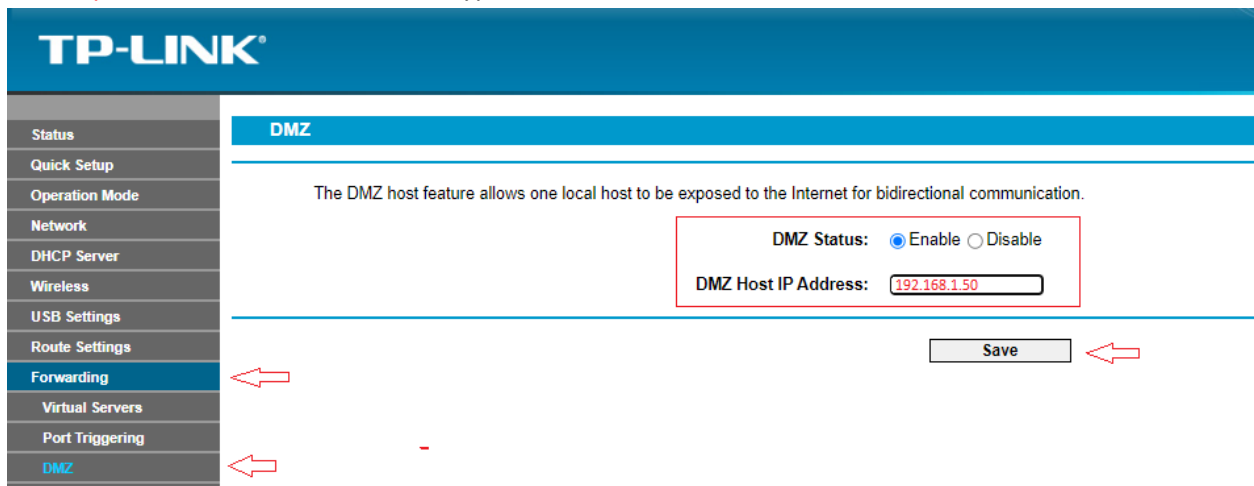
TP-LINK®

Status
Quick Setup
Operation Mode
Network
DHCP Server
Wireless
USB Settings
Route Settings
Forwarding
Virtual Servers
Port Triggering
DMZ

DMZ

The DMZ host feature allows one local host to be exposed to the Internet for bidirectional communication.

DMZ Status: Enable Disable

DMZ Host IP Address: 192.168.1.50

Save